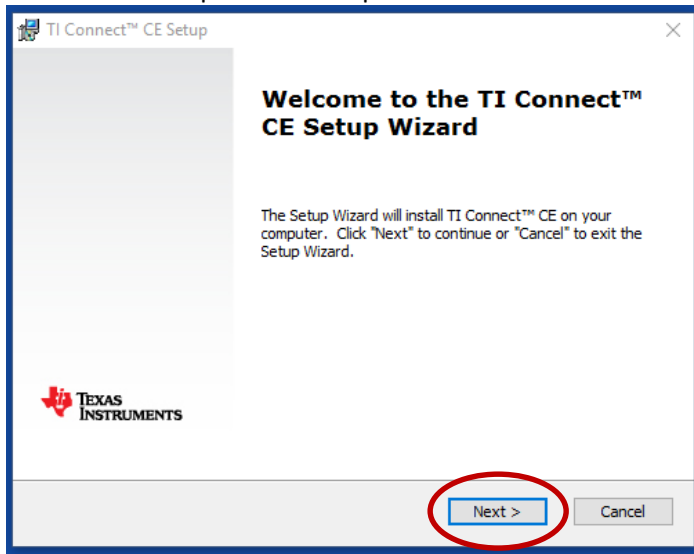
TI Connect™ CE Setup

Welcome to the TI Connect™ CE Setup Wizard

The Setup Wizard will install TI Connect™ CE on your computer. Click "Next" to continue or "Cancel" to exit the Setup Wizard.

TEXAS INSTRUMENTS

Next >

Cancel